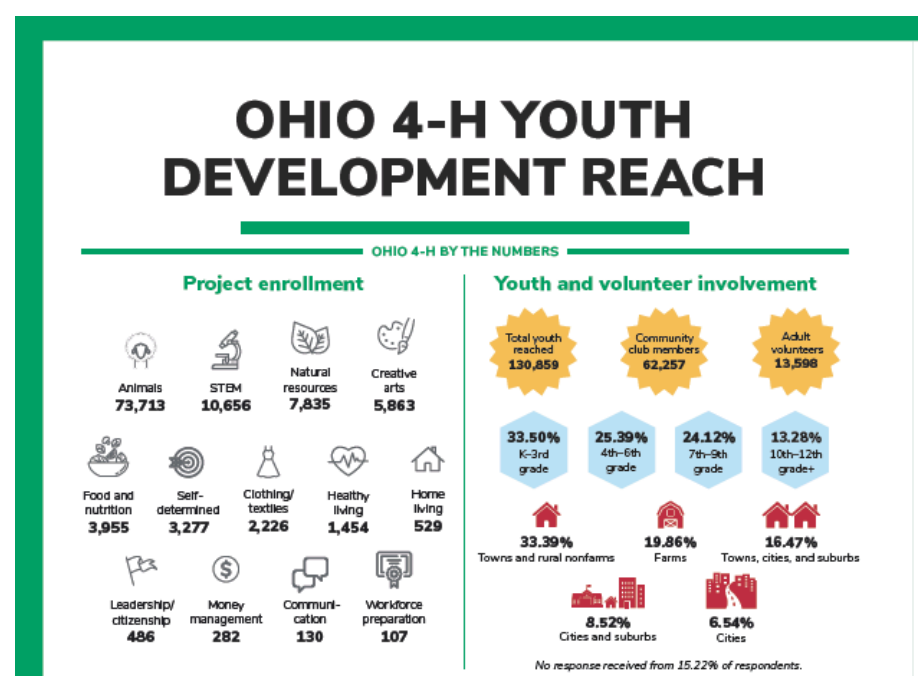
OHIO 4-H YOUTH DEVELOPMENT REACH

OHIO 4-H BY THE NUMBERS

Project enrollment

Animals
73,713

STEM
10,656

Natural resources
7,835

Creative arts
5,863

Food and nutrition
3,955

Self-determined
3,277

Clothing/textiles
2,226

Healthy living
1,454

Home living
529

Leadership/citizenship
486

Money management
282

Communication
130

Workforce preparation
107

Youth and volunteer involvement

Total youth reached
130,859

Community club members
62,257

Adult volunteers
13,598

33.50%
K–3rd grade

25.39%
4th–6th grade

24.12%
7th–9th grade

13.28%
10th–12th grade+

33.39%
Towns and rural nonfarms

19.86%
Farms

16.47%
Towns, cities, and suburbs

8.52%
Cities and suburbs

6.54%
Cities

No response received from 15.22% of respondents.